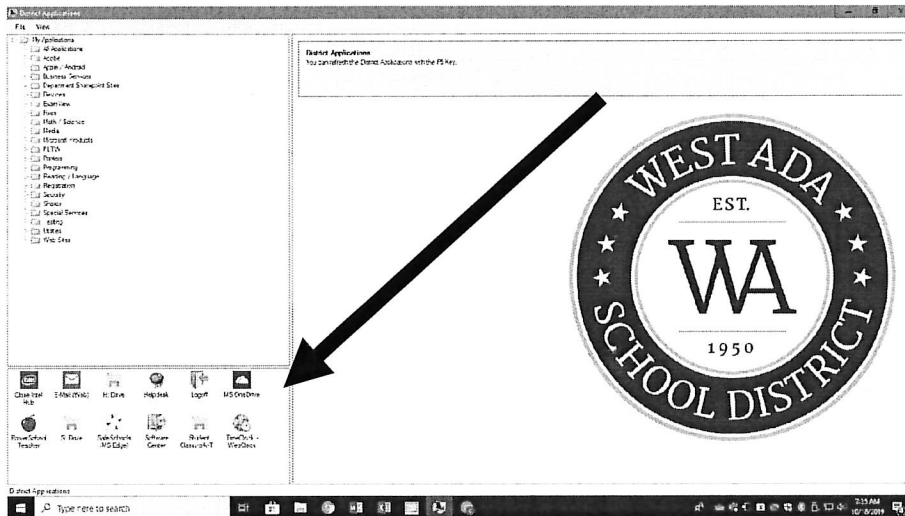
District Applications
File View

My Applications
All Applications
Acrobat
Apple / Android
Business Services
Department Sharepoint Sites
Devices
Exam View
Fixes
Math / Science
Media
Microsoft Products
PLTW
Printers
Programming
Reading / Language
Registration
Security
Shows
Special Services
Testing
Utilities
Web Sites

District Applications
You can refresh the District Applications with the F5 Key.

WEST ADA
EST.
WA
1950
SCHOOL DISTRICT

Classe Intel Hub
E-Mail (Web)
H: Drive
Helpdesk
Logoff
MS OneDrive
PowerSchool Teacher
S: Drive
SafeSchools (MS Edge)
Software Center
Student ClassroomAT
TimeClock - WestClock

District Applications
Type here to search
7:35 AM
10/18/2019